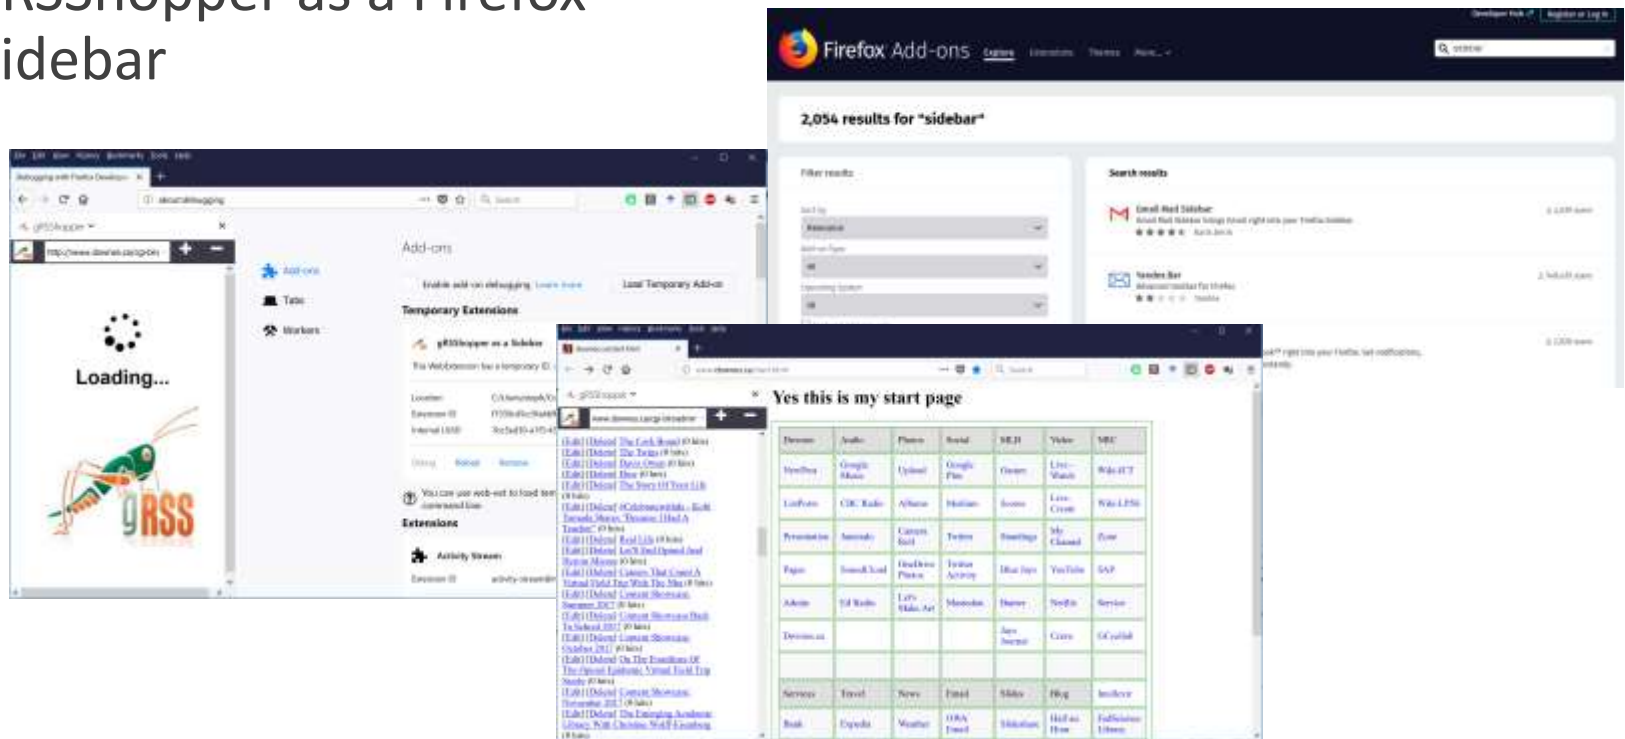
RSShopper as a Firefox idebar

Firefox Add-ons

2,054 results for "sidebar"

Filter results

Search results

Gmail Mail Sidebar

Yandex Bar

Loading...

gRSS

Add-ons

Add-ons

Tabs

Workers

Temporary Extensions

gRSShopper as a Sidebar

Extensions

Activity Stream

Yes this is my start page

| Devices | Audio | Photo | Social | MLB | Video | NRC |
|---|---|---|---|---|---|---|
| Newflow | Google Music | Upload | Google Plus | | Live Watch | |
| | CBC Radio | | | | | |
| | | | Twitter | | | |
| Paper | | | | | YouTube | |
| | | | | | Netflix | |
| Services | Travel | News | Email | Slides | Blog | |
| Bank | Expedia | Weather | | SlideShare | | |